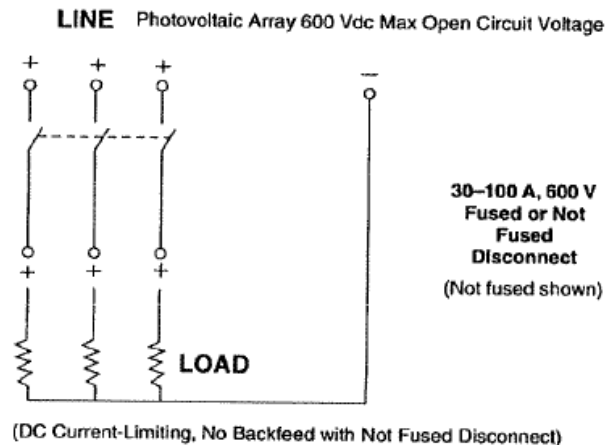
LINE Photovoltaic Array 600 Vdc Max Open Circuit Voltage

+ + + −

+ + +

30–100 A, 600 V Fused or Not Fused Disconnect

(Not fused shown)

LOAD

(DC Current-Limiting, No Backfeed with Not Fused Disconnect)